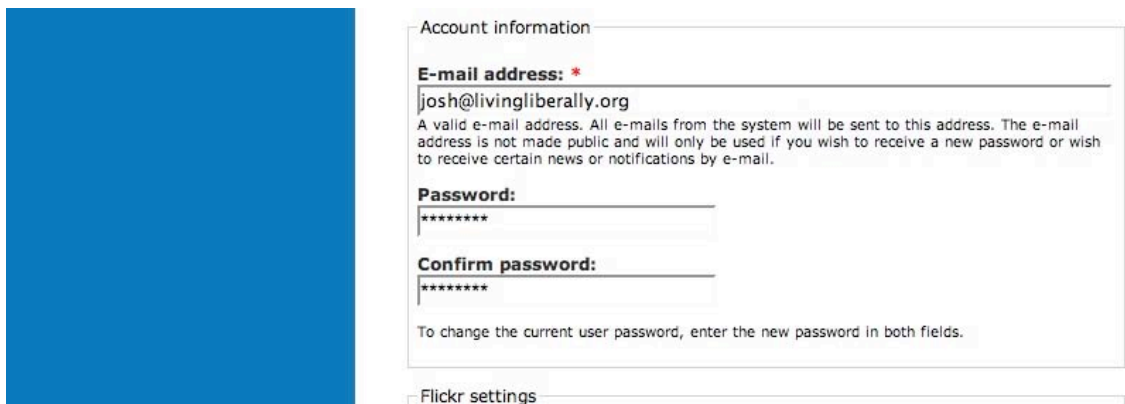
Account information

E-mail address: *

josh@livingliberally.org

A valid e-mail address. All e-mails from the system will be sent to this address. The e-mail address is not made public and will only be used if you wish to receive a new password or wish to receive certain news or notifications by e-mail.

Password:

********

Confirm password:

********

To change the current user password, enter the new password in both fields.

Flickr settings